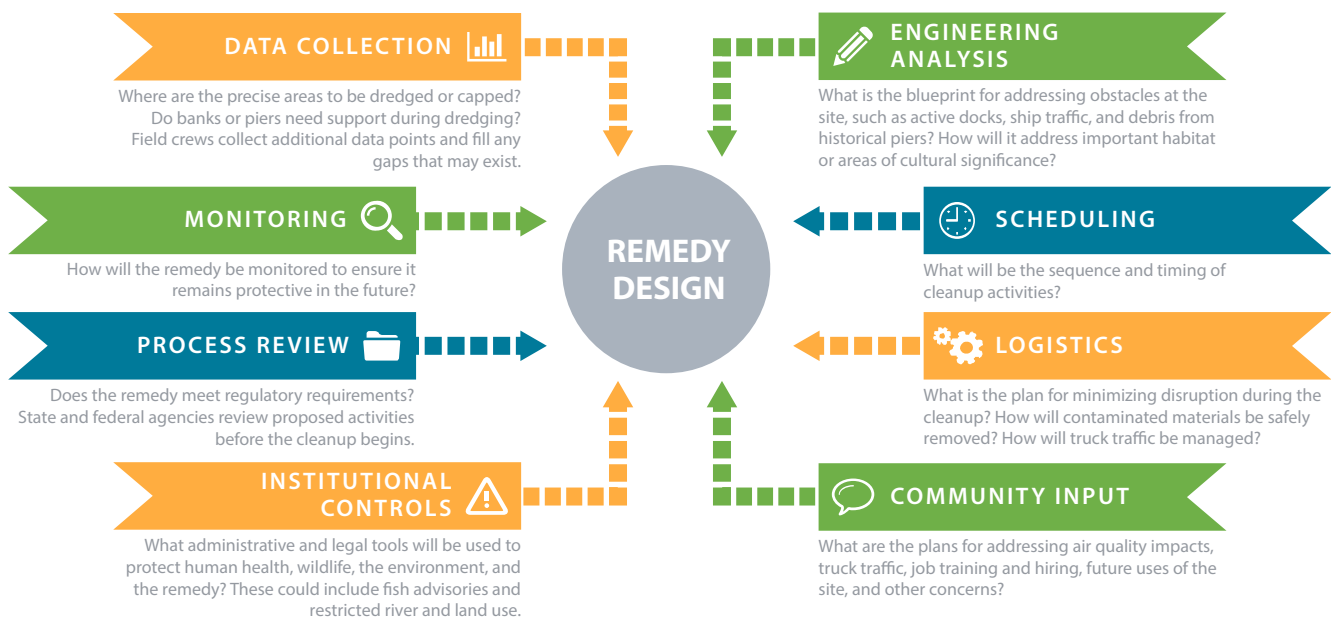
DATA COLLECTION

Where are the precise areas to be dredged or capped? Do banks or piers need support during dredging? Field crews collect additional data points and fill any gaps that may exist.

ENGINEERING ANALYSIS

What is the blueprint for addressing obstacles at the site, such as active docks, ship traffic, and debris from historical piers? How will it address important habitat or areas of cultural significance?

MONITORING

How will the remedy be monitored to ensure it remains protective in the future?

REMEDY DESIGN

SCHEDULING

What will be the sequence and timing of cleanup activities?

PROCESS REVIEW

Does the remedy meet regulatory requirements? State and federal agencies review proposed activities before the cleanup begins.

LOGISTICS

What is the plan for minimizing disruption during the cleanup? How will contaminated materials be safely removed? How will truck traffic be managed?

INSTITUTIONAL CONTROLS

What administrative and legal tools will be used to protect human health, wildlife, the environment, and the remedy? These could include fish advisories and restricted river and land use.

COMMUNITY INPUT

What are the plans for addressing air quality impacts, truck traffic, job training and hiring, future uses of the site, and other concerns?